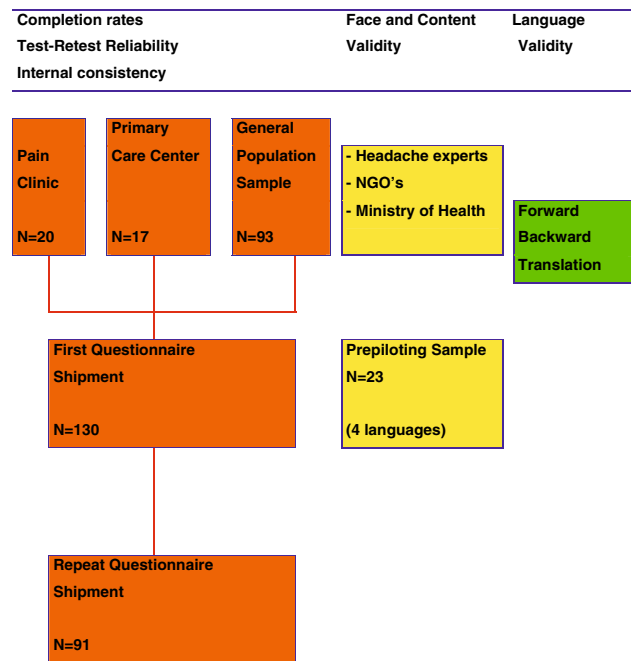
Completion rates
Test-Retest Reliability
Internal consistency

Face and Content Validity

Language Validity

Pain Clinic

N=20

Primary Care Center

N=17

General Population Sample

N=93

- Headache experts
- NGO's
- Ministry of Health

Forward
Backward
Translation

First Questionnaire Shipment

N=130

Prepiloting Sample
N=23

(4 languages)

Repeat Questionnaire Shipment

N=91